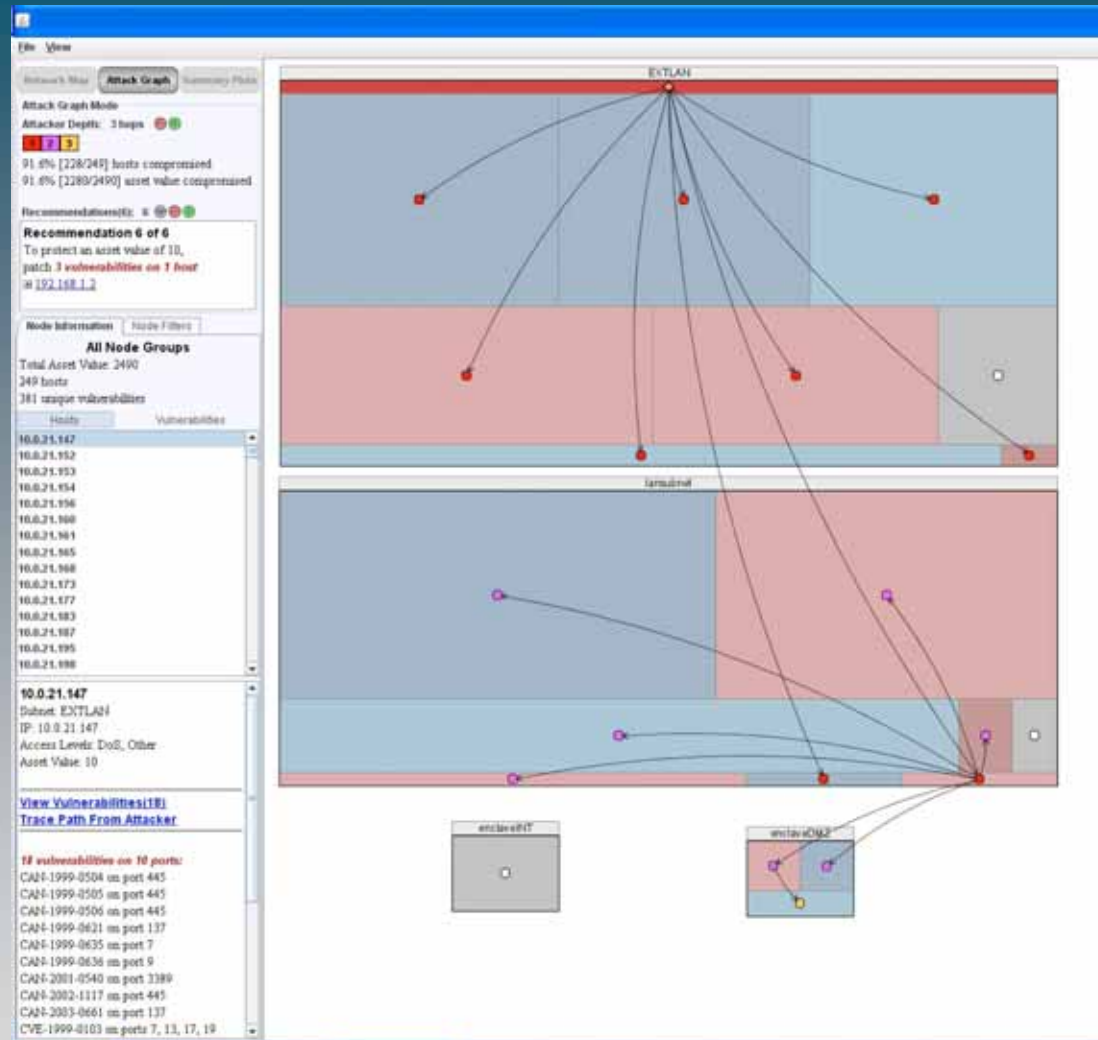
File View

Network Map Attack Graph Summary Plots

Attack Graph Mode
Attacker Depth: 3 hops
1 2 3
91.6% [228/249] hosts compromised
91.6% [2280/2490] asset value compromised

Recommendations(6): 6

Recommendation 6 of 6
To protect an asset value of 10, patch 3 vulnerabilities on 1 host
192.168.1.2

Node Information Node Filters

All Node Groups
Total Asset Value: 2490
249 hosts
381 unique vulnerabilities

Hosts Vulnerabilities

10.0.21.147
10.0.21.152
10.0.21.153
10.0.21.154
10.0.21.156
10.0.21.160
10.0.21.161
10.0.21.165
10.0.21.168
10.0.21.173
10.0.21.177
10.0.21.183
10.0.21.187
10.0.21.195
10.0.21.198

10.0.21.147
Subnet: EXTLAN
IP: 10.0.21.147
Access Levels: DoS, Other
Asset Value: 10

View Vulnerabilities(18)
Trace Path From Attacker

18 vulnerabilities on 10 ports:
CAN-1999-0504 on port 445
CAN-1999-0505 on port 445
CAN-1999-0506 on port 445
CAN-1999-0621 on port 137
CAN-1999-0635 on port 7
CAN-1999-0636 on port 9
CAN-2001-0540 on port 3389
CAN-2002-1117 on port 445
CAN-2003-0661 on port 137
CVE-1999-0103 on ports 7, 13, 17, 19

EXTLAN

lansubnet

enclaveINT

enclaveDMZ